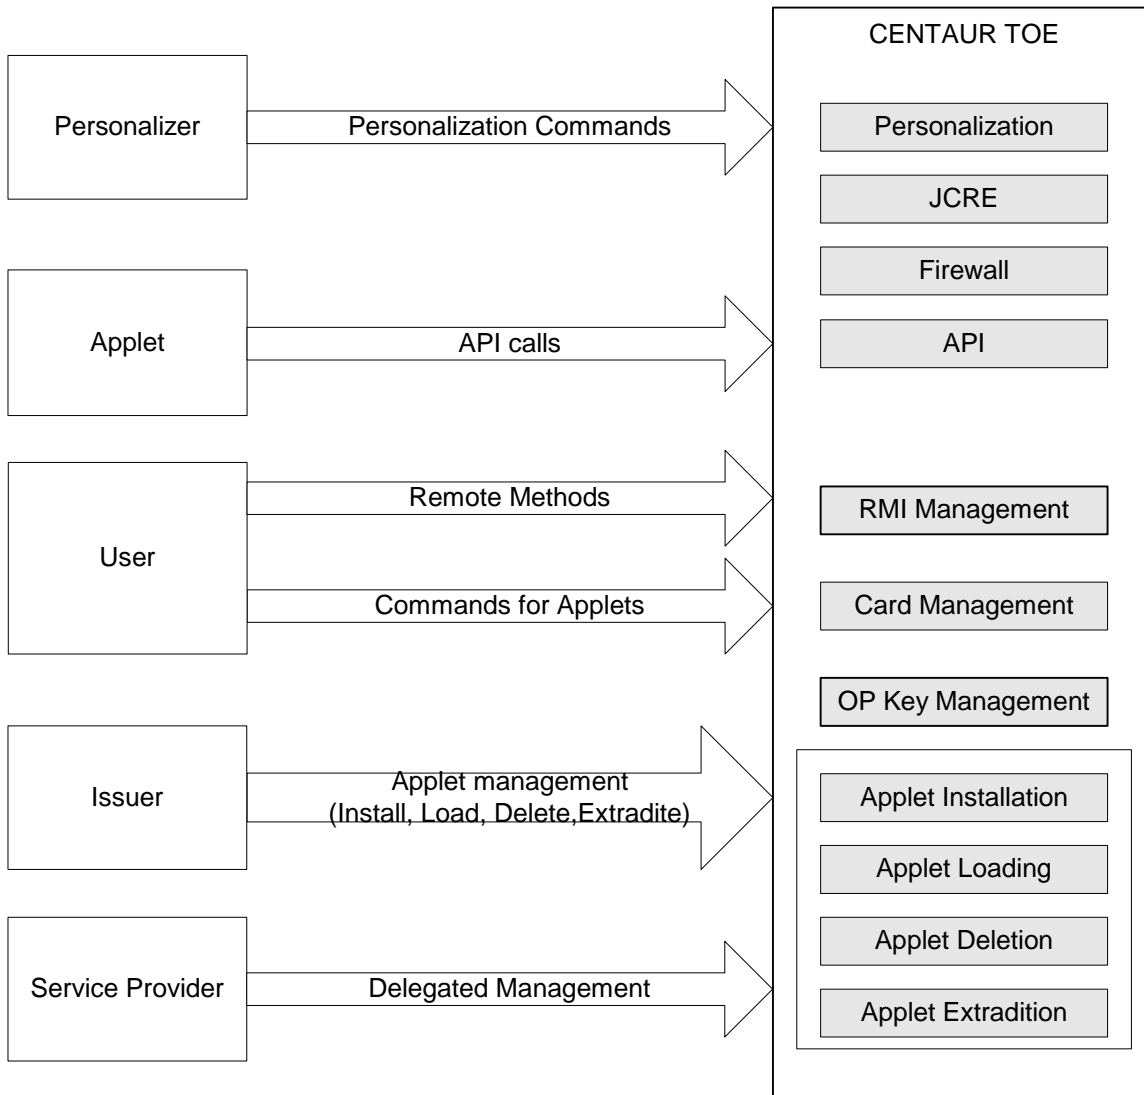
CENTAUR TOE

Personalizer

Personalization Commands

Personalization

JCRE

Firewall

Applet

API calls

API

Remote Methods

RMI Management

User

Commands for Applets

Card Management

OP Key Management

Issuer

Applet management
(Install, Load, Delete,Extradite)

Applet Installation

Applet Loading

Applet Deletion

Service Provider

Delegated Management

Applet Extradition